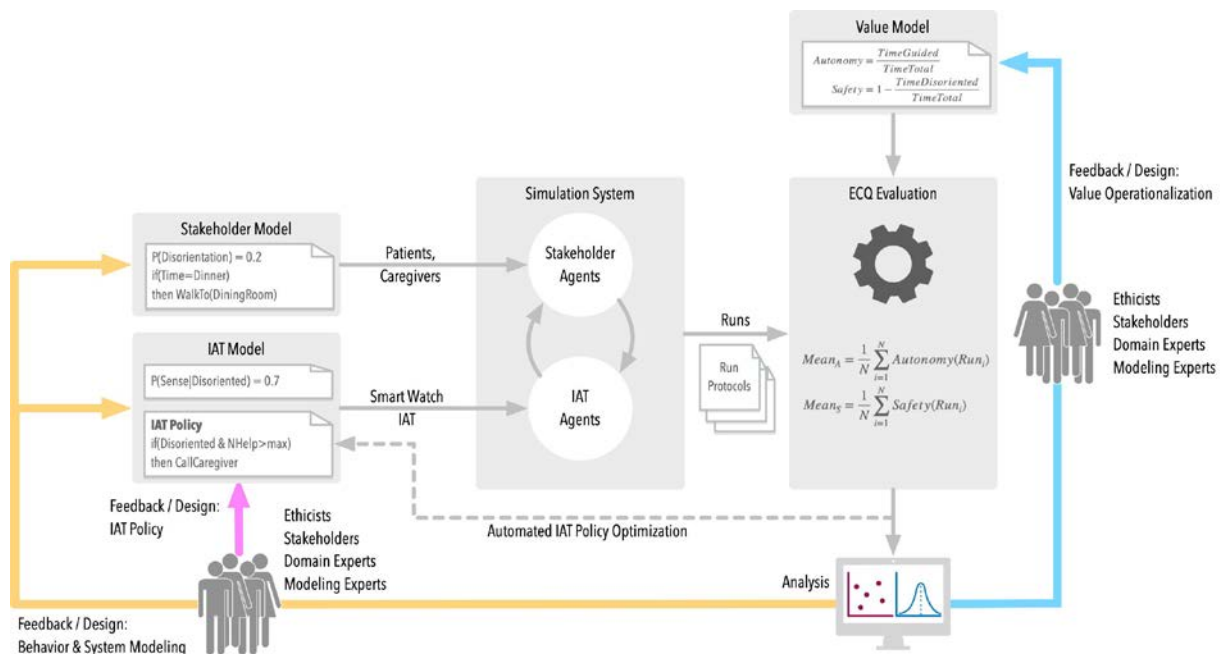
Value Model

$Autonomy = \frac{TimeGuided}{TimeTotal}$

$Safety = 1 - \frac{TimeDisoriented}{TimeTotal}$

Feedback / Design:
Value Operationalization

Simulation System

ECQ Evaluation

Stakeholder Model

P(Disorientation) = 0.2
if(Time=Dinner)
then WalkTo(DiningRoom)

Patients,
Caregivers

Stakeholder
Agents

Ethicists
Stakeholders
Domain Experts
Modeling Experts

Runs

IAT Model

P(Sense|Disoriented) = 0.7

Run
Protocols

$Mean_A = \frac{1}{N}\sum_{i=1}^{N} Autonomy(Run_i)$

Smart Watch
IAT

IAT
Agents

$Mean_S = \frac{1}{N}\sum_{i=1}^{N} Safety(Run_i)$

IAT Policy
if(Disoriented & NHelp>max)
then CallCaregiver

Feedback / Design:
IAT Policy

Automated IAT Policy Optimization

Ethicists
Stakeholders
Domain Experts
Modeling Experts

Analysis

Feedback / Design:
Behavior & System Modeling